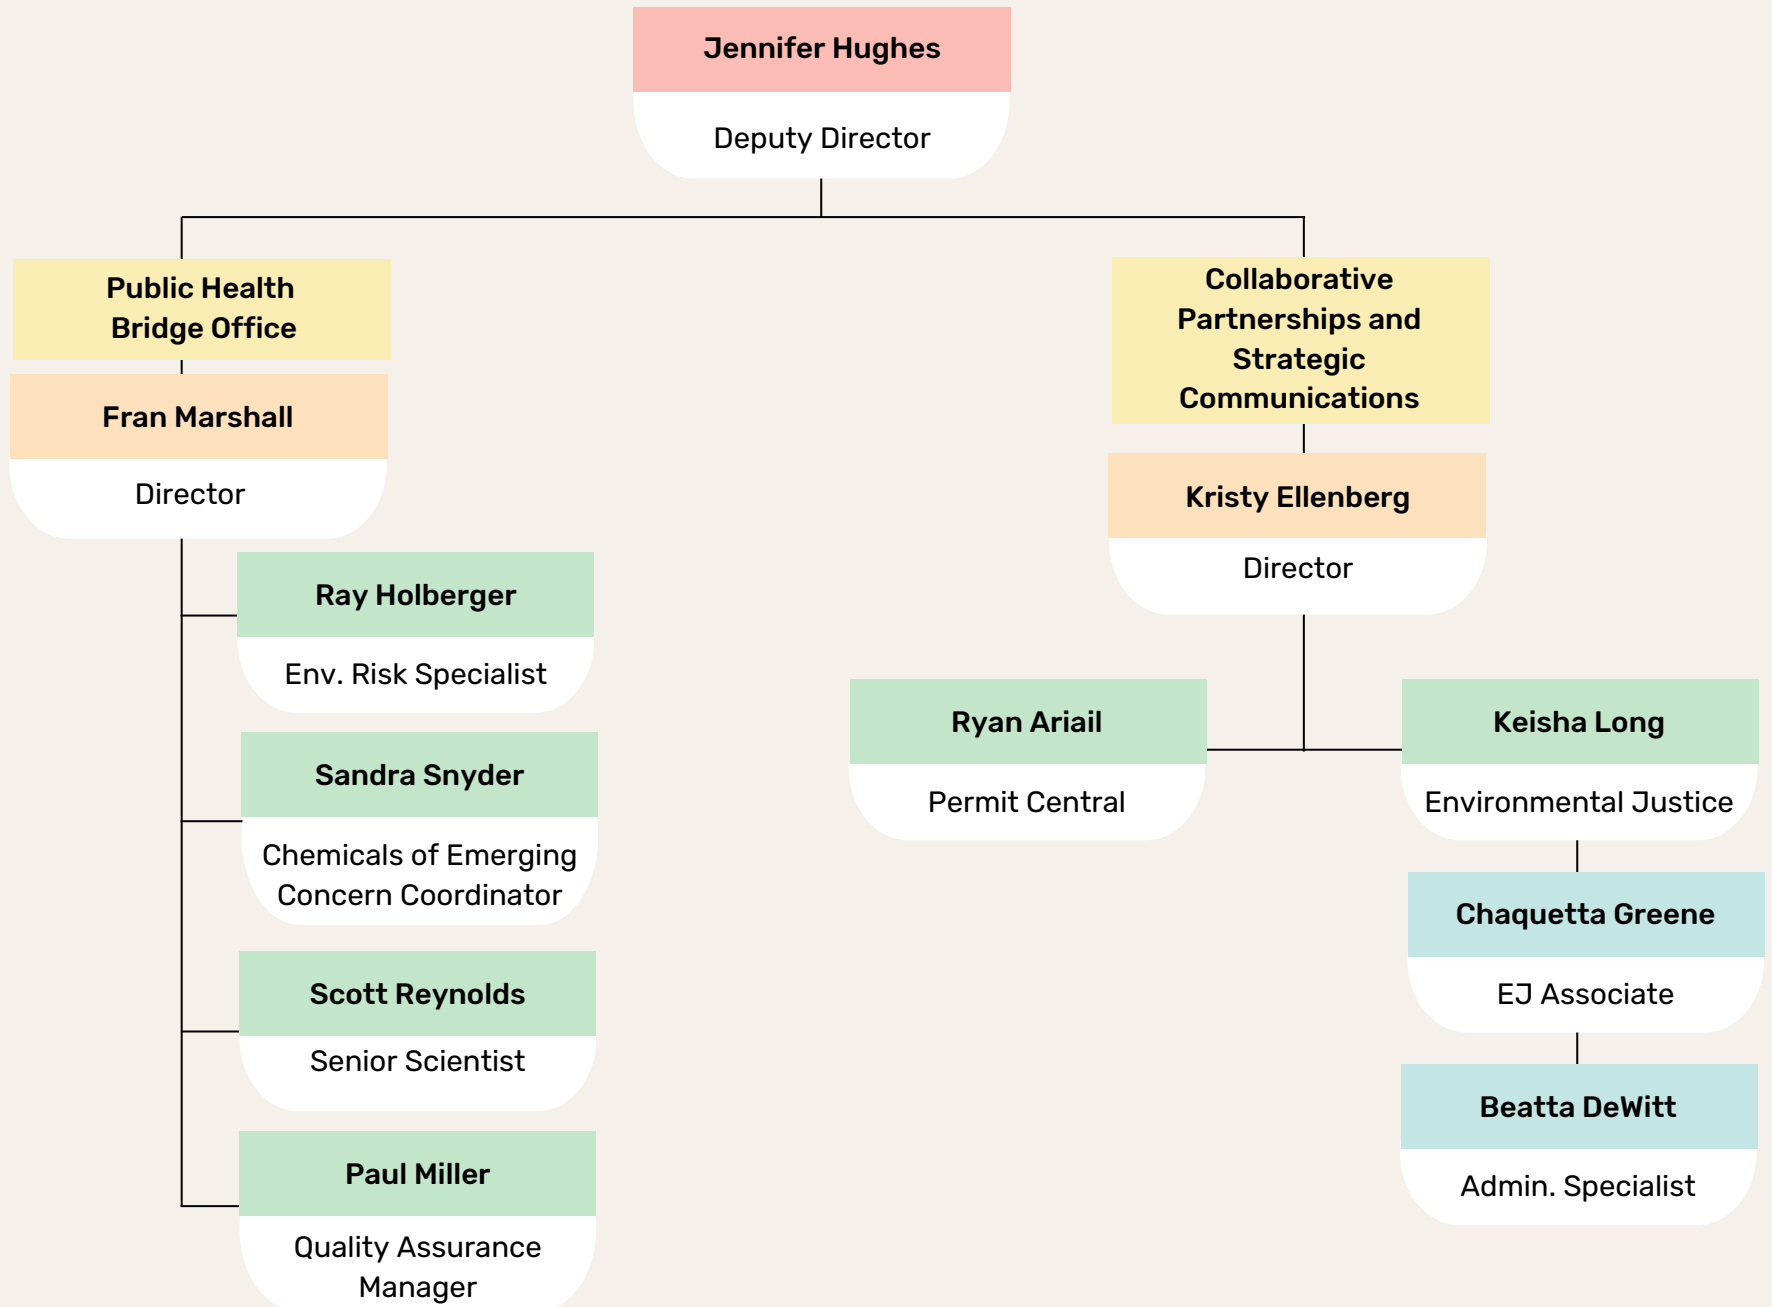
Jennifer Hughes

Deputy Director

Public Health Bridge Office

Fran Marshall

Director

Ray Holberger

Env. Risk Specialist

Sandra Snyder

Chemicals of Emerging Concern Coordinator

Scott Reynolds

Senior Scientist

Paul Miller

Quality Assurance Manager

Collaborative Partnerships and Strategic Communications

Kristy Ellenberg

Director

Ryan Ariail

Permit Central

Keisha Long

Environmental Justice

Chaquetta Greene

EJ Associate

Beatta DeWitt

Admin. Specialist